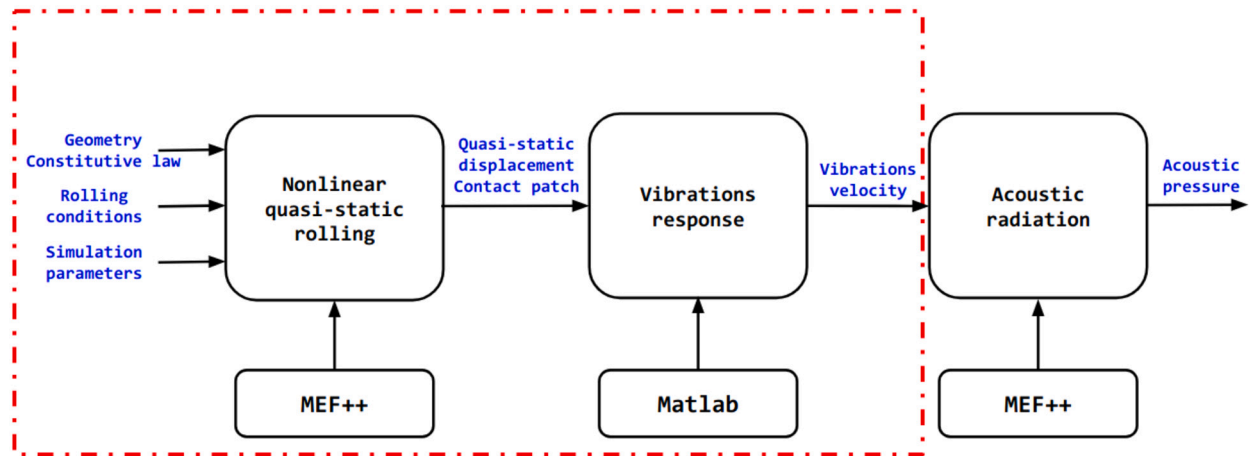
Geometry
Constitutive law

Rolling conditions

Simulation parameters

Nonlinear quasi-static rolling

Quasi-static displacement
Contact patch

Vibrations response

Vibrations velocity

Acoustic radiation

Acoustic pressure

MEF++

Matlab

MEF++